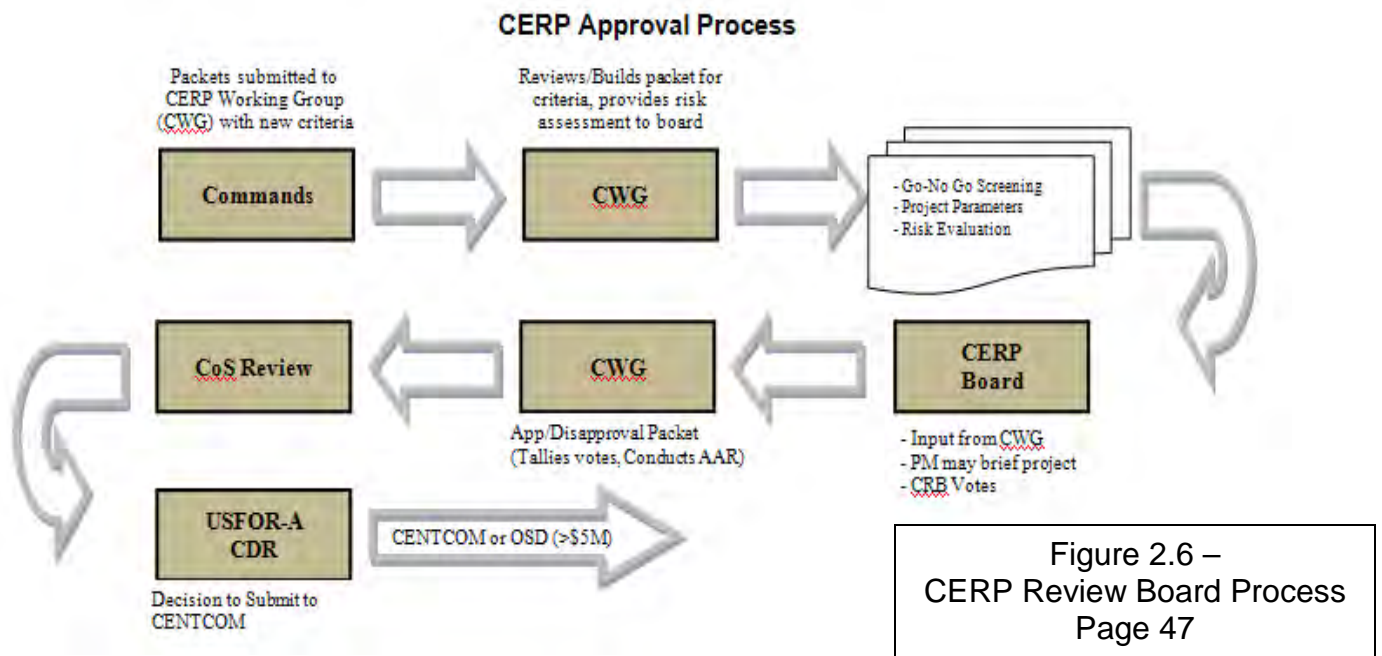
**CERP Approval Process**

Packets submitted to CERP Working Group (CWG) with new criteria

Commands

Reviews/Builds packet for criteria, provides risk assessment to board

CWG

- Go-No Go Screening
- Project Parameters
- Risk Evaluation

CERP Board

- Input from CWG
- PM may brief project
- CRB Votes

CWG

App/Disapproval Packet (Tallies votes, Conducts AAR)

CoS Review

USFOR-A CDR

Decision to Submit to CENTCOM

CENTCOM or OSD (>$5M)

Figure 2.6 – CERP Review Board Process Page 47